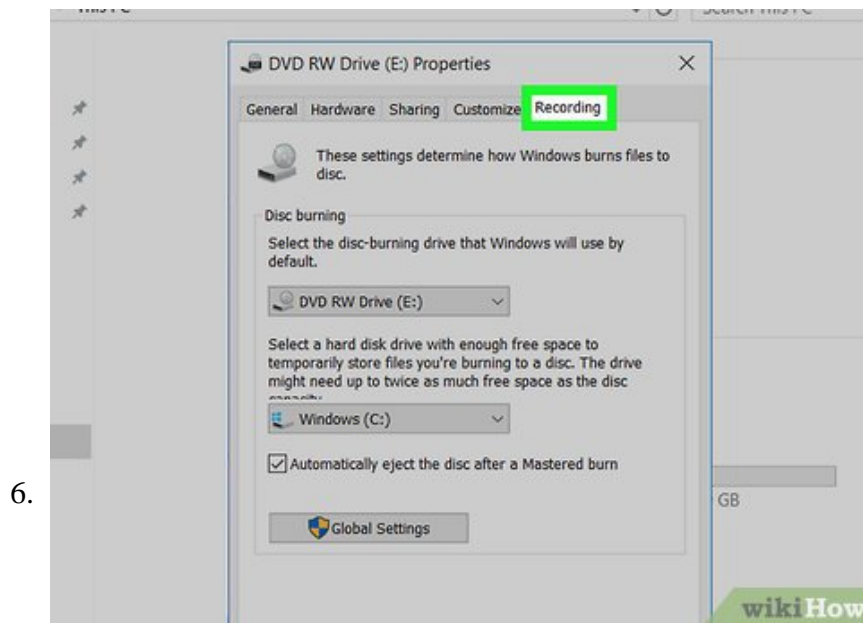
6.

This PC

Search This PC

DVD RW Drive (E:) Properties

General Hardware Sharing Customize Recording

These settings determine how Windows burns files to disc.

Disc burning

Select the disc-burning drive that Windows will use by default.

DVD RW Drive (E:)

Select a hard disk drive with enough free space to temporarily store files you're burning to a disc. The drive might need up to twice as much free space as the disc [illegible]

Windows (C:)

Automatically eject the disc after a Mastered burn

Global Settings

GB

wikiHow